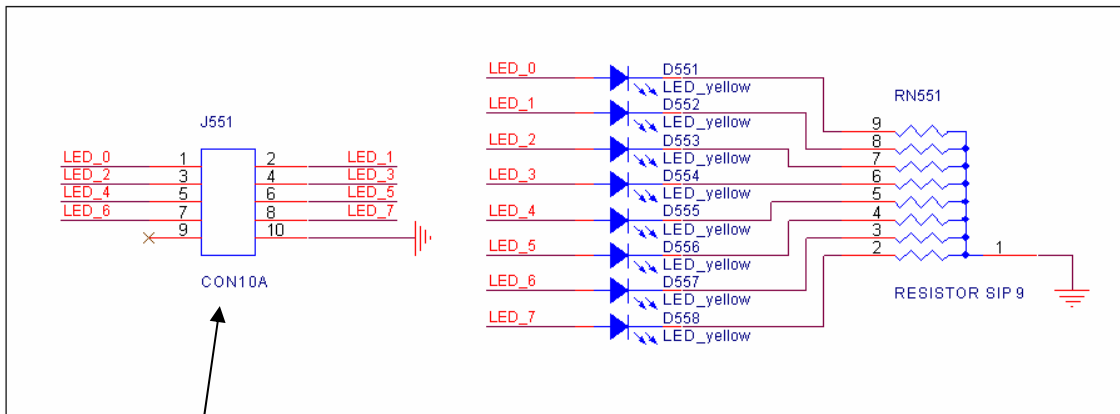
J551

LED_0 1 2 LED_1
LED_2 3 4 LED_3
LED_4 5 6 LED_5
LED_6 7 8 LED_7
9 10

CON10A

LED_0 D551 LED_yellow
LED_1 D552 LED_yellow
LED_2 D553 LED_yellow
LED_3 D554 LED_yellow
LED_4 D555 LED_yellow
LED_5 D556 LED_yellow
LED_6 D557 LED_yellow
LED_7 D558 LED_yellow

RN551
9
8
7
6
5
4
3
2
1

RESISTOR SIP 9